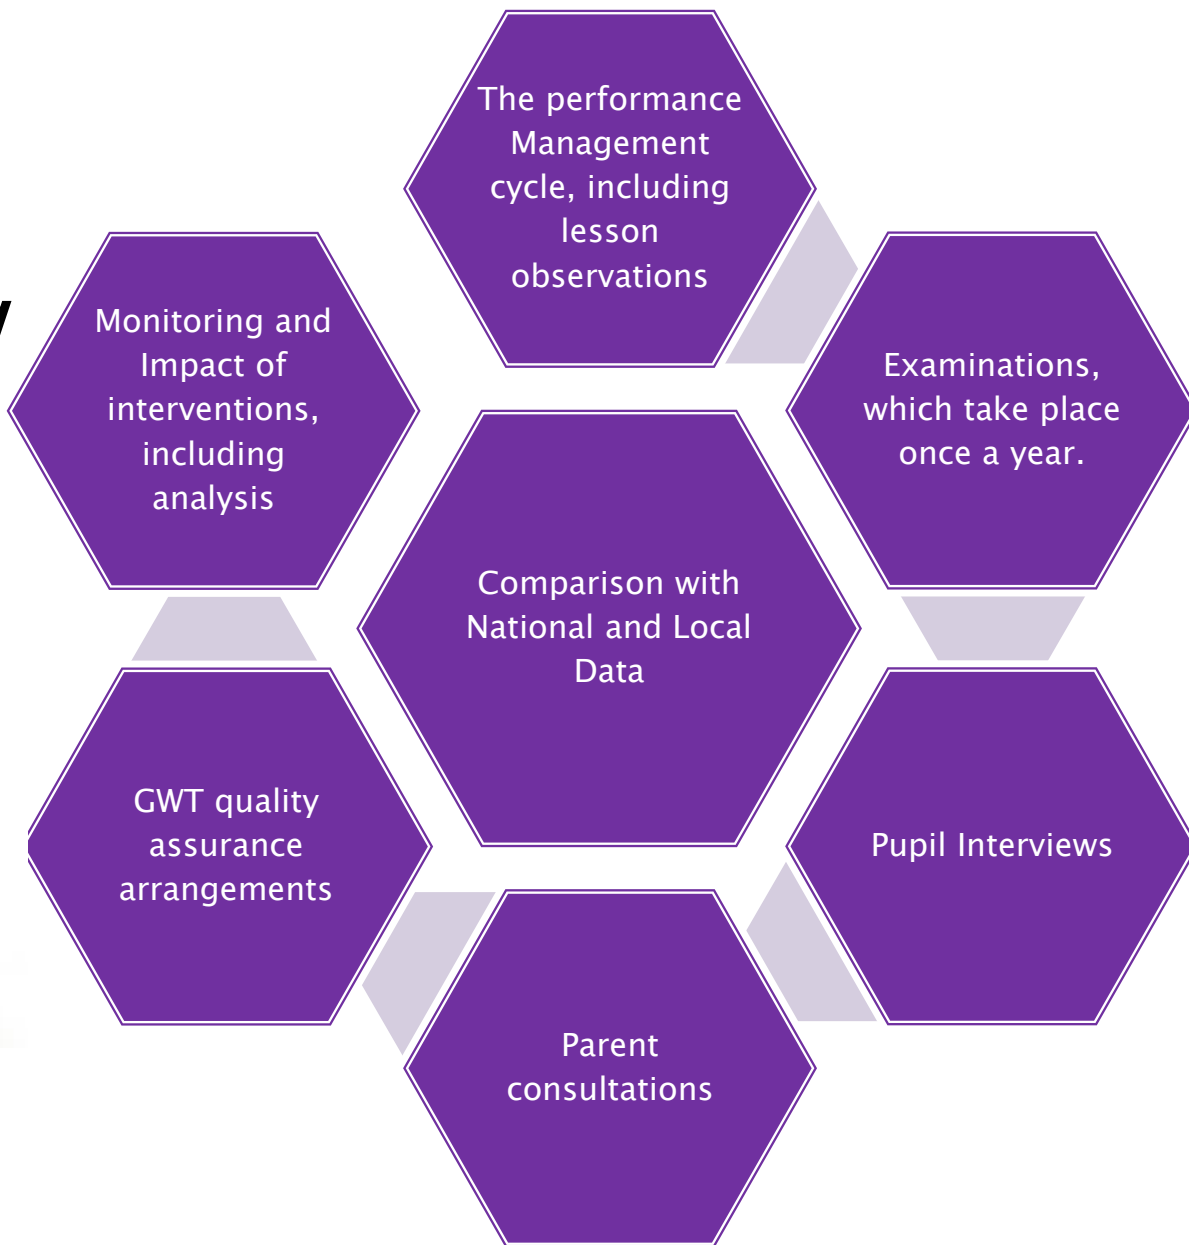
Comparison with National and Local Data

The performance Management cycle, including lesson observations

Examinations, which take place once a year.

Pupil Interviews

Parent consultations

GWT quality assurance arrangements

Monitoring and Impact of interventions, including analysis